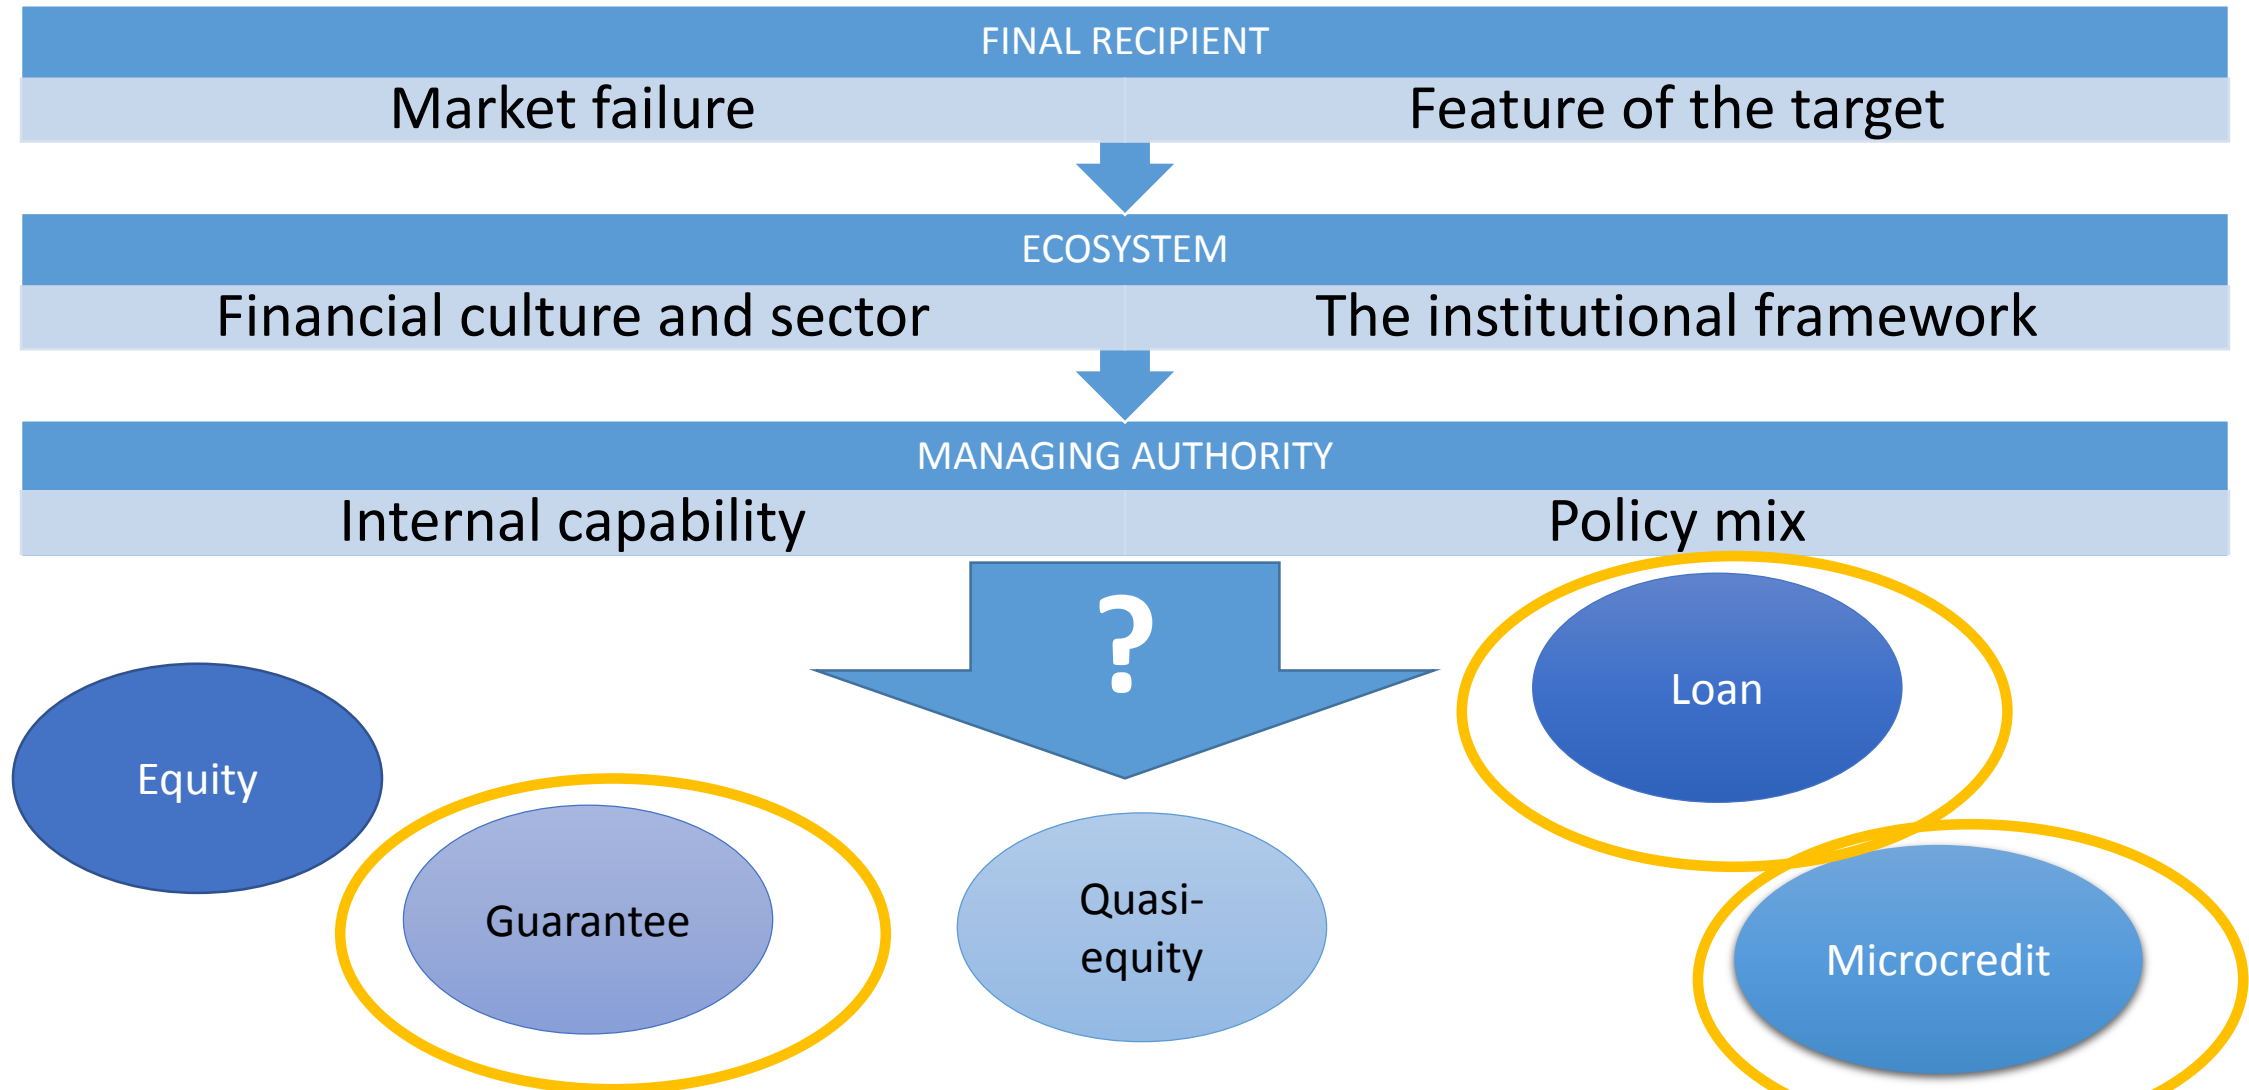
FINAL RECIPIENT

| Market failure | Feature of the target |
|---|---|

ECOSYSTEM

| Financial culture and sector | The institutional framework |
|---|---|

MANAGING AUTHORITY

| Internal capability | Policy mix |
|---|---|

?

Loan

Equity

Guarantee

Quasi-equity

Microcredit